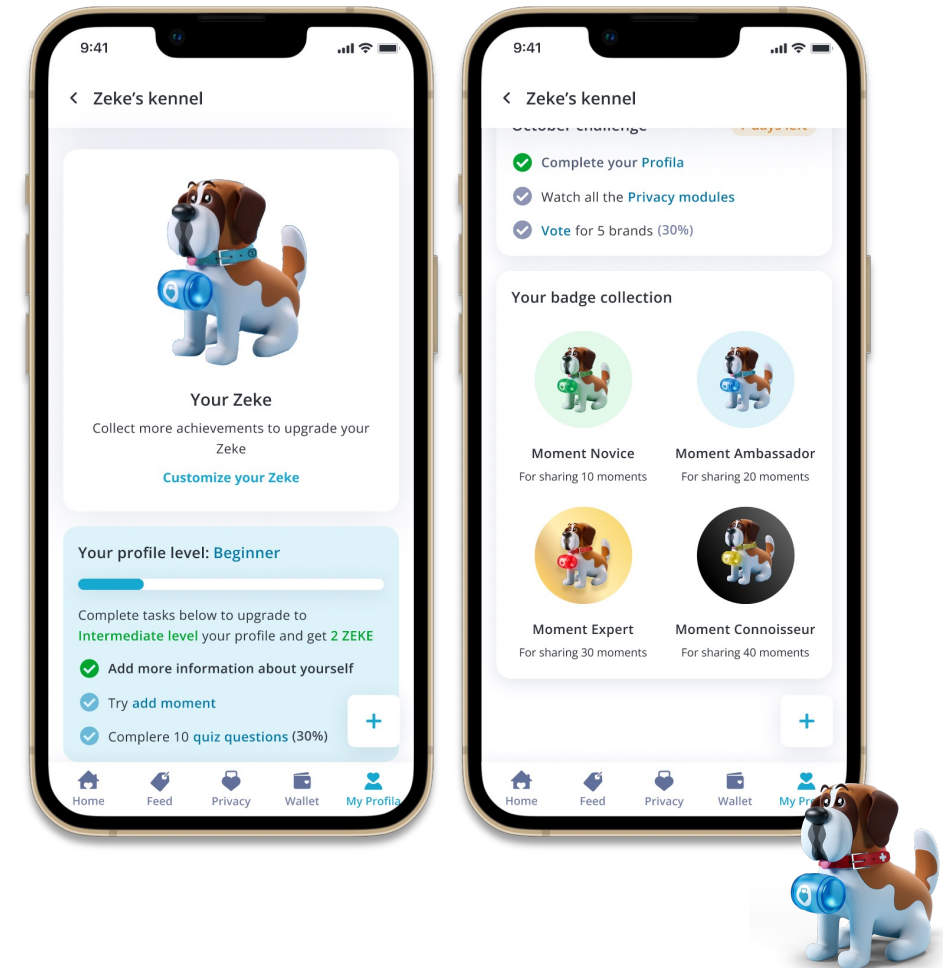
9:41

Zeke's kennel

Your Zeke

Collect more achievements to upgrade your Zeke

Customize your Zeke

Your profile level: Beginner

Complete tasks below to upgrade to Intermediate level your profile and get 2 ZEKE

Add more information about yourself

Try add moment

Complere 10 quiz questions (30%)

+

Home Feed Privacy Wallet My Profila

9:41

Zeke's kennel

October challenge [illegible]

Complete your Profila

Watch all the Privacy modules

Vote for 5 brands (30%)

Your badge collection

Moment Novice
For sharing 10 moments

Moment Ambassador
For sharing 20 moments

Moment Expert
For sharing 30 moments

Moment Connoisseur
For sharing 40 moments

+

Home Feed Privacy Wallet My Pr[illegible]